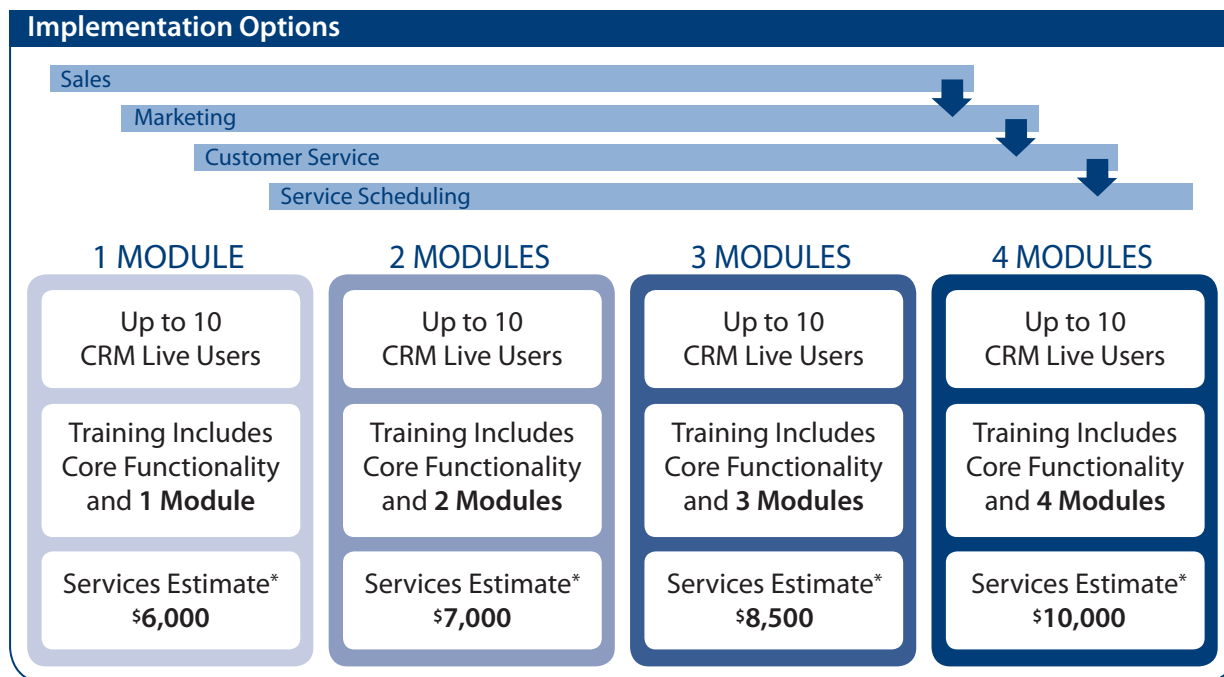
Implementation Options

Sales

Marketing

Customer Service

Service Scheduling

1 MODULE

Up to 10 CRM Live Users

Training Includes Core Functionality and **1 Module**

Services Estimate*
**$^{\$}$6,000**

2 MODULES

Up to 10 CRM Live Users

Training Includes Core Functionality and **2 Modules**

Services Estimate*
**$^{\$}$7,000**

3 MODULES

Up to 10 CRM Live Users

Training Includes Core Functionality and **3 Modules**

Services Estimate*
**$^{\$}$8,500**

4 MODULES

Up to 10 CRM Live Users

Training Includes Core Functionality and **4 Modules**

Services Estimate*
**$^{\$}$10,000**